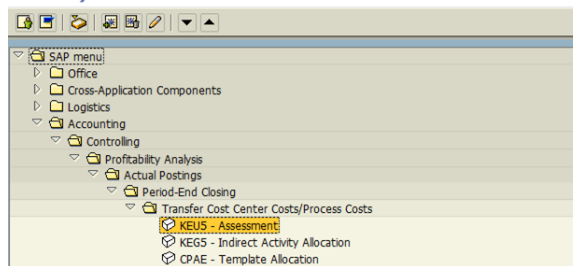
SAP menu
Office
Cross-Application Components
Logistics
Accounting
Controlling
Profitability Analysis
Actual Postings
Period-End Closing
Transfer Cost Center Costs/Process Costs
KEU5 - Assessment
KEG5 - Indirect Activity Allocation
CPAE - Template Allocation